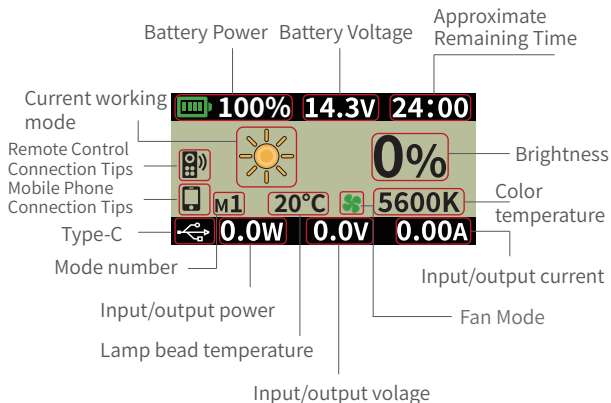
Battery Power

Battery Voltage

Approximate Remaining Time

Current working mode

100%

14.3V

24:00

Remote Control Connection Tips

Mobile Phone Connection Tips

0%

Brightness

M1

20°C

5600K

Color temperature

Type-C

0.0W

0.0V

0.00A

Mode number

Input/output current

Input/output power

Fan Mode

Lamp bead temperature

Input/output volage